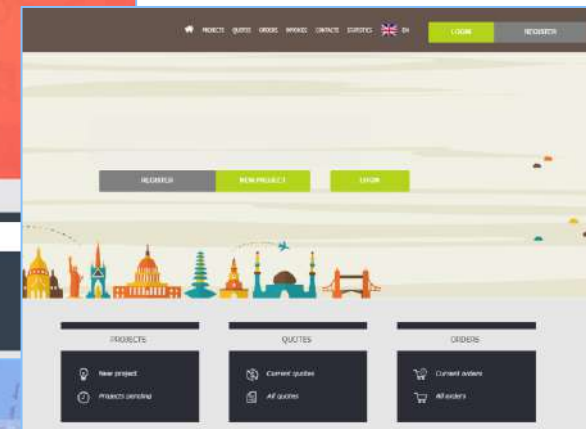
PROJECTS QUOTES ORDERS INVOICES CONTACT STATISTICS EN

LOGIN

REGISTER

REGISTER

NEW PROJECT

LOGIN

PROJECTS

New project

Projects pending

QUOTES

Current quotes

All quotes

ORDERS

Current orders

All orders